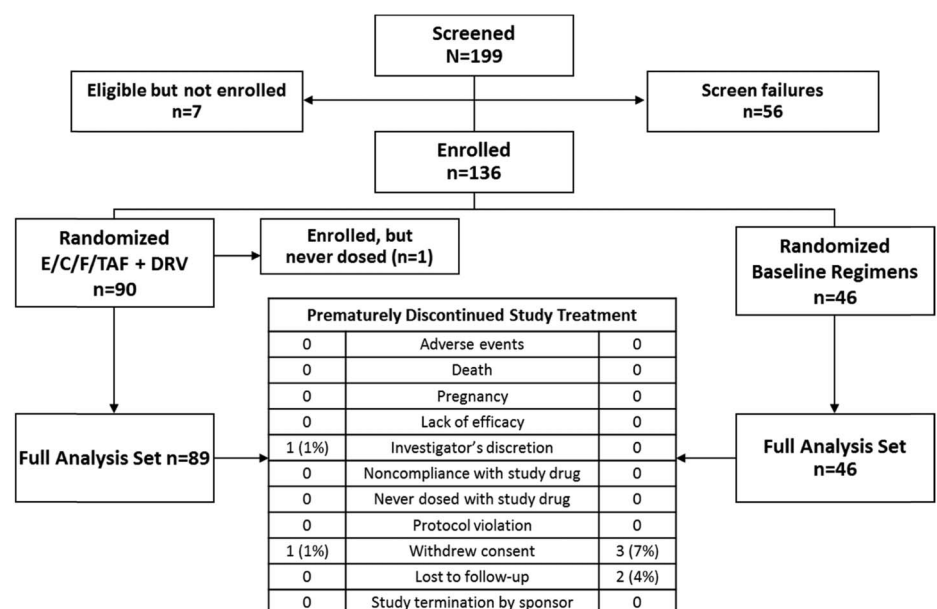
Screened
N=199

Eligible but not enrolled
n=7

Screen failures
n=56

Enrolled
n=136

Randomized
E/C/F/TAF + DRV
n=90

Enrolled, but
never dosed (n=1)

Randomized
Baseline Regimens
n=46

| Prematurely Discontinued Study Treatment | | |
|---|---|---|
| 0 | Adverse events | 0 |
| 0 | Death | 0 |
| 0 | Pregnancy | 0 |
| 0 | Lack of efficacy | 0 |
| 1 (1%) | Investigator's discretion | 0 |
| 0 | Noncompliance with study drug | 0 |
| 0 | Never dosed with study drug | 0 |
| 0 | Protocol violation | 0 |
| 1 (1%) | Withdrew consent | 3 (7%) |
| 0 | Lost to follow-up | 2 (4%) |
| 0 | Study termination by sponsor | 0 |

Full Analysis Set n=89

Full Analysis Set
n=46